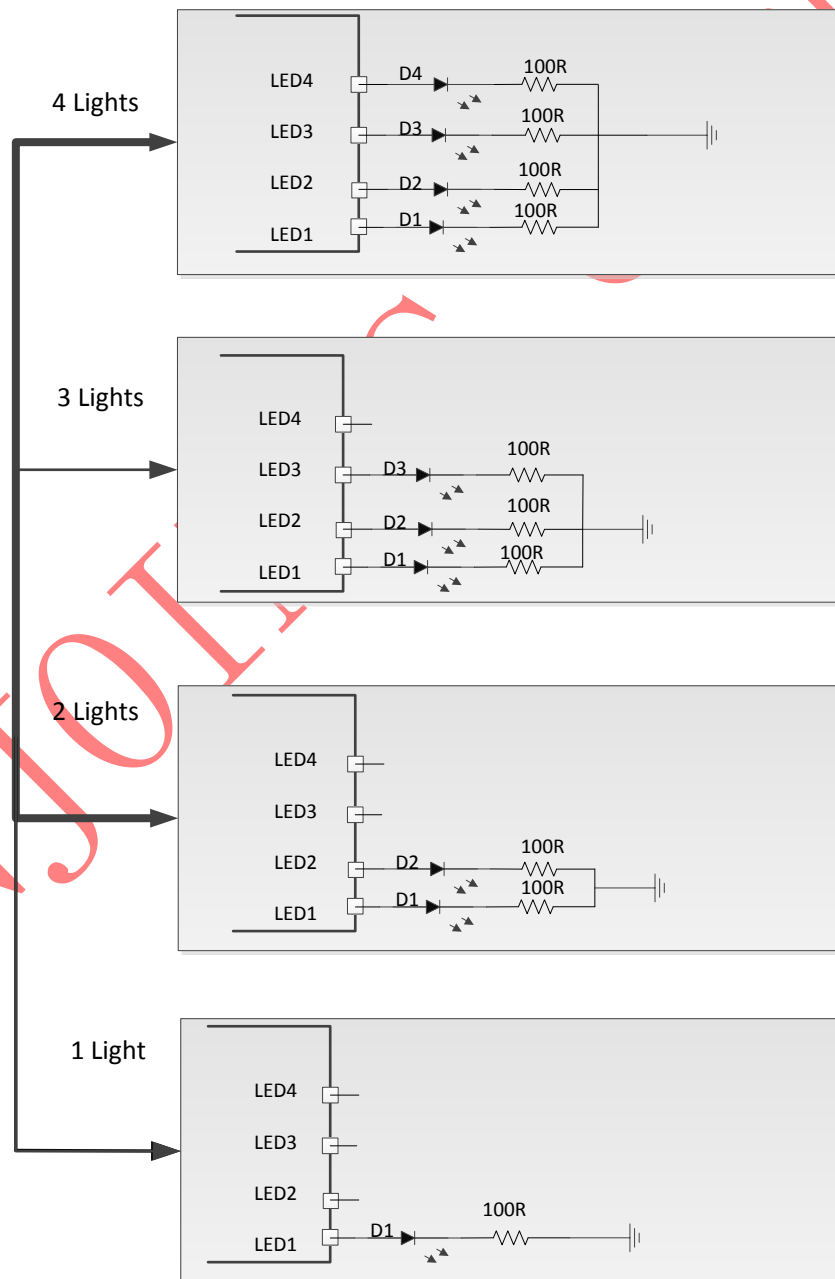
4 Lights

LED4
LED3
LED2
LED1
D4
D3
D2
D1
100R
100R
100R
100R

3 Lights

LED4
LED3
LED2
LED1
D3
D2
D1
100R
100R
100R

2 Lights

LED4
LED3
LED2
LED1
D2
D1
100R
100R

1 Light

LED4
LED3
LED2
LED1
D1
100R